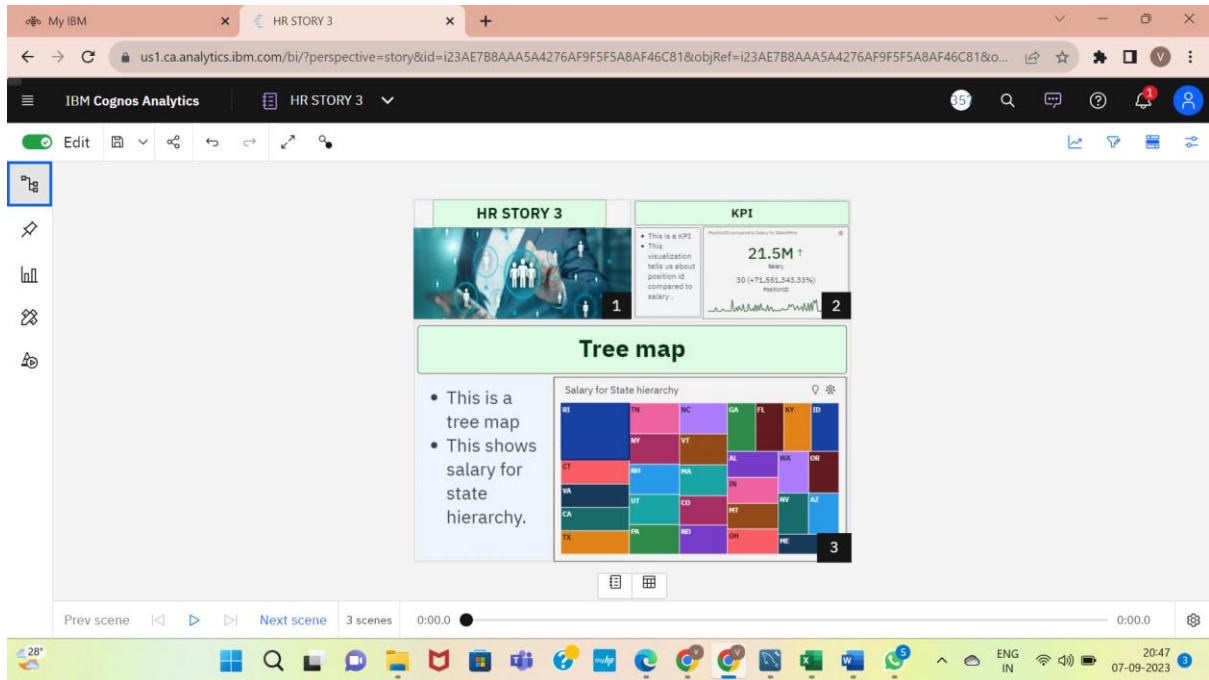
My IBM
HR STORY 3
us1.ca.analytics.ibm.com/bi/?perspective=story&id=i23AE7B8AAA5A4276AF9F5F5A8AF46C81&objRef=i23AE7B8AAA5A4276AF9F5F5A8AF46C81&o...
IBM Cognos Analytics
HR STORY 3
357
1
Edit

HR STORY 3
KPI
• This is a KPI
• This visualization tells us about position id compared to salary .
21.5M ↑
Salary
30 (+71,551,343.33%)
PositionID
1
2

Tree map

• This is a tree map
• This shows salary for state hierarchy.

Salary for State hierarchy

| RI | TN | NC | GA | FL | KY | ID |
|---|---|---|---|---|---|---|
| NY | VT | AL | WA | OR | CT | NH |
| MA | IN | VA | UT | CO | MT | NV |
| AZ | CA | TX | PA | ND | OH | ME |

3

Prev scene
Next scene
3 scenes
0:00.0
0:00.0
28°
ENG IN
20:47
07-09-2023
3
5